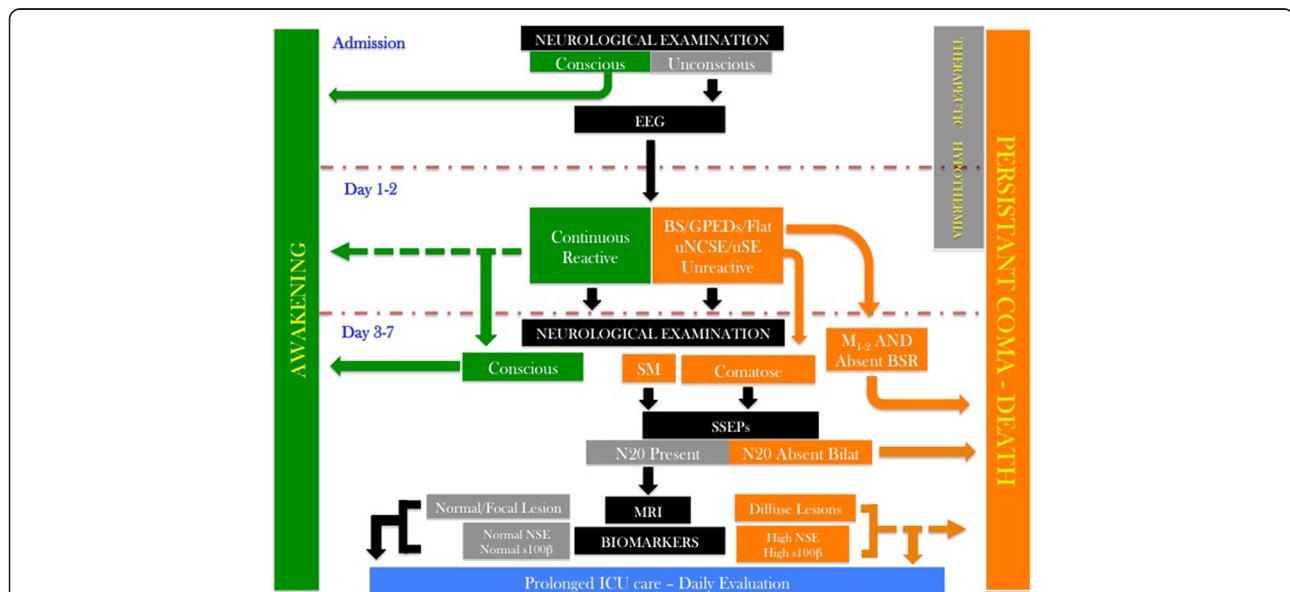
AWAKENING

Admission

NEUROLOGICAL EXAMINATION

Conscious

Unconscious

EEG

THERAPEUTIC HYPOTHERMIA

PERSISTANT COMA - DEATH

Day 1-2

Continuous Reactive

BS/GPEDs/Flat uNCSE/uSE Unreactive

Day 3-7

NEUROLOGICAL EXAMINATION

$M_{1-2}$ AND Absent BSR

Conscious

SM

Comatose

SSEPs

N20 Present

N20 Absent Bilat

Normal/Focal Lesion

MRI

Diffuse Lesions

Normal NSE Normal s100β

BIOMARKERS

High NSE High s100β

Prolonged ICU care - Daily Evaluation